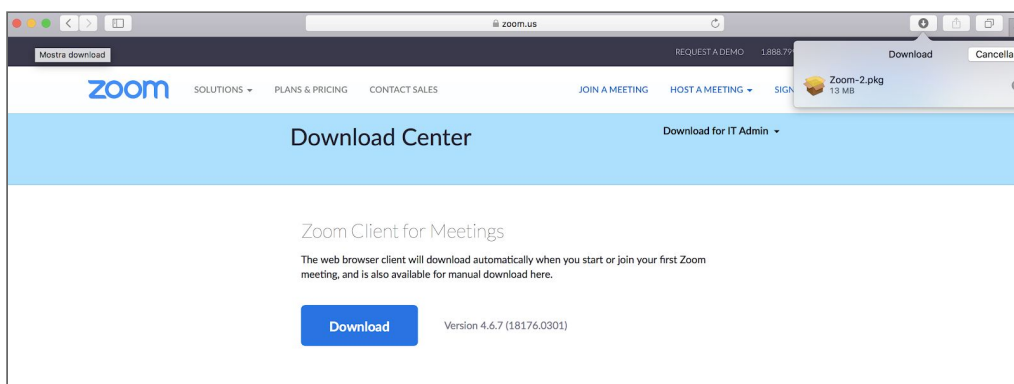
zoom.us

Mostra download

REQUEST A DEMO 1.888.79

Download

Cancella

Zoom-2.pkg
13 MB

zoom

SOLUTIONS ▾ PLANS & PRICING CONTACT SALES

JOIN A MEETING HOST A MEETING ▾ SIGN

Download Center

Download for IT Admin ▾

Zoom Client for Meetings

The web browser client will download automatically when you start or join your first Zoom meeting, and is also available for manual download here.

Download

Version 4.6.7 (18176.0301)